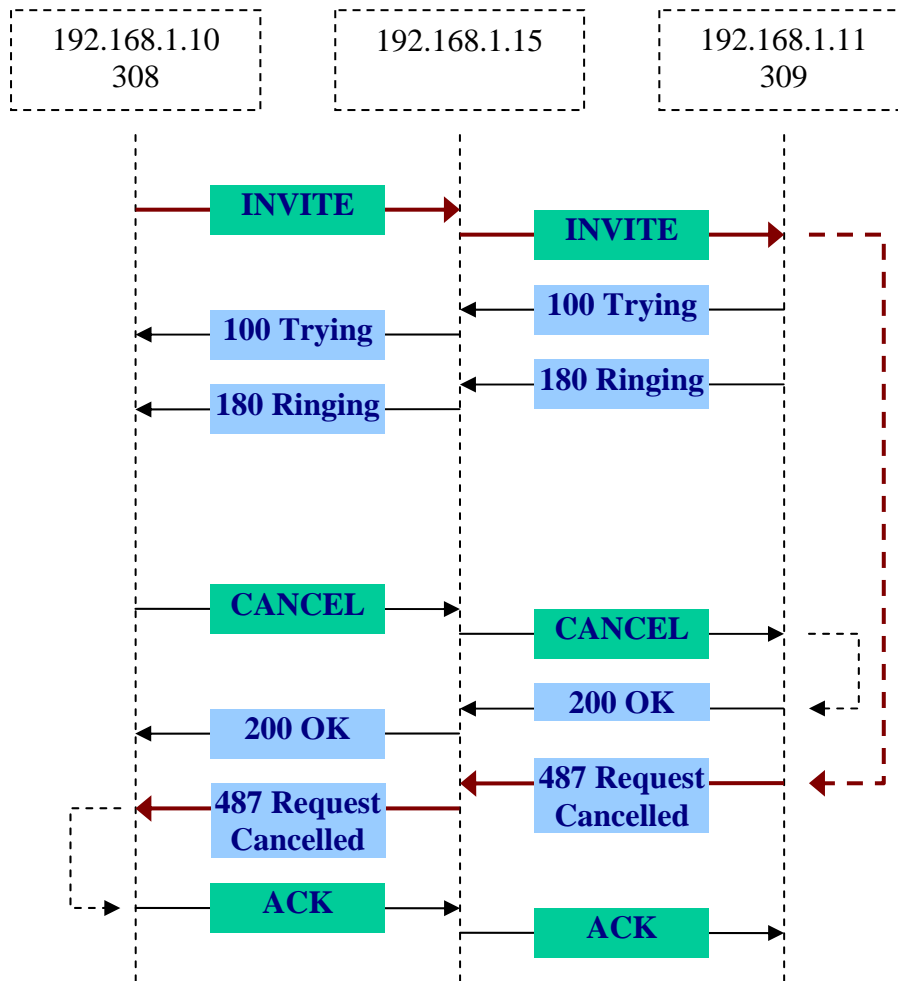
192.168.1.10
308

192.168.1.15

192.168.1.11
309

INVITE

INVITE

100 Trying

100 Trying

180 Ringing

180 Ringing

CANCEL

CANCEL

200 OK

200 OK

487 Request Cancelled

487 Request Cancelled

ACK

ACK